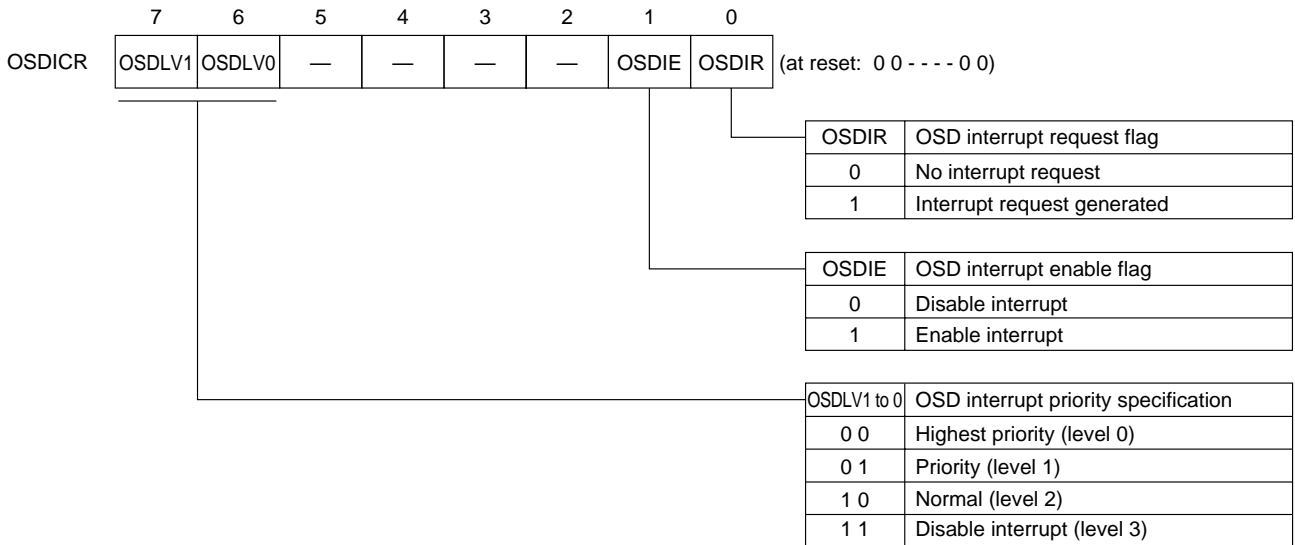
| | 7 | 6 | 5 | 4 | 3 | 2 | 1 | 0 | |
|---|---|---|---|---|---|---|---|---|---|
| OSDICR | OSDLV1 | OSDLV0 | — | — | — | — | OSDIE | OSDIR | (at reset: 0 0 - - - - 0 0) |

| OSDIR | OSD interrupt request flag |
|---|---|
| 0 | No interrupt request |
| 1 | Interrupt request generated |

| OSDIE | OSD interrupt enable flag |
|---|---|
| 0 | Disable interrupt |
| 1 | Enable interrupt |

| OSDLV1 to 0 | OSD interrupt priority specification |
|---|---|
| 0 0 | Highest priority (level 0) |
| 0 1 | Priority (level 1) |
| 1 0 | Normal (level 2) |
| 1 1 | Disable interrupt (level 3) |